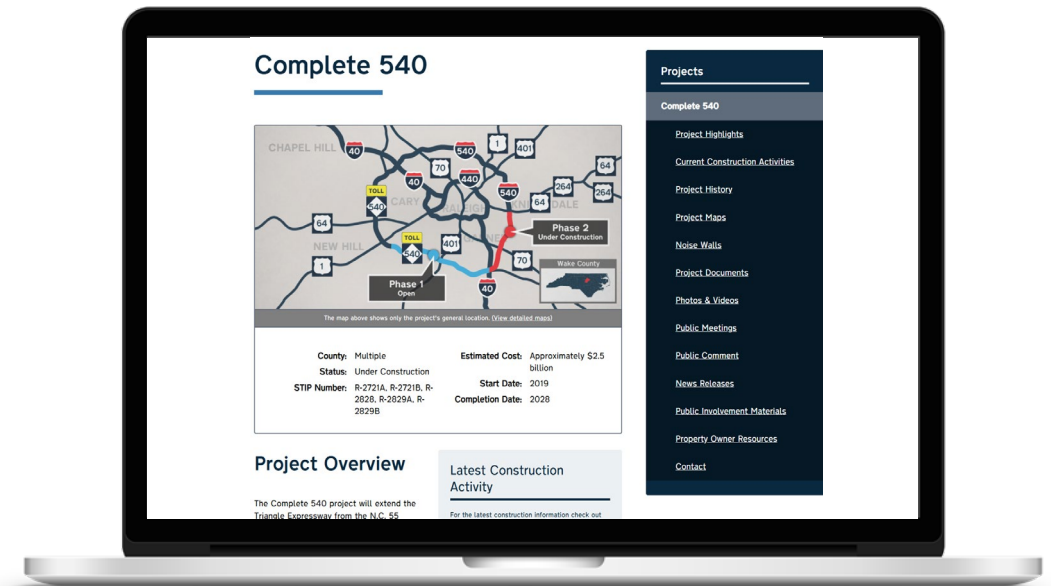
Complete 540

CHAPEL HILL
40
540
1
401
70
440
DALE
64
540
264
64
TOLL
540
CARY
64
NEW HILL
TOLL
540
401
Phase 2
Under Construction
1
70
Wake County
Phase 1
Open
40

The map above shows only the project's general location. (View detailed maps)

County: Multiple
Status: Under Construction
STIP Number: R-2721A, R-2721B, R-2828, R-2829A, R-2829B
Estimated Cost: Approximately $2.5 billion
Start Date: 2019
Completion Date: 2028

Project Overview

The Complete 540 project will extend the Triangle Expressway from the N.C. 55

Latest Construction Activity

For the latest construction information check out

Projects

Complete 540
Project Highlights
Current Construction Activities
Project History
Project Maps
Noise Walls
Project Documents
Photos & Videos
Public Meetings
Public Comment
News Releases
Public Involvement Materials
Property Owner Resources
Contact